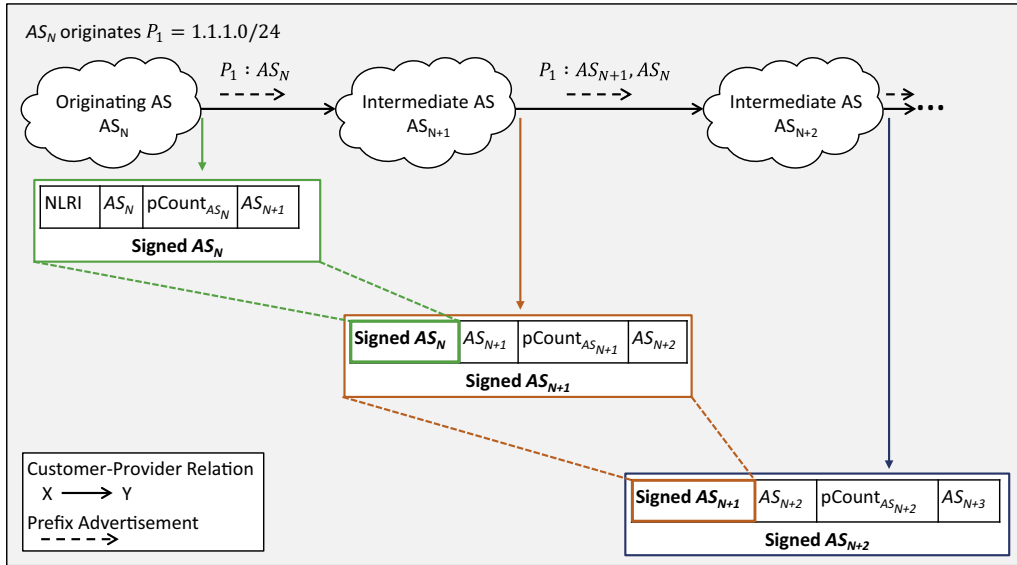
$AS_N$ originates $P_1 = 1.1.1.0/24$

$P_1 : AS_N$

$P_1 : AS_{N+1}, AS_N$

Originating AS $AS_N$

Intermediate AS $AS_{N+1}$

Intermediate AS $AS_{N+2}$

| NLRI | $AS_N$ | pCount$_{AS_N}$ | $AS_{N+1}$ |
|---|---|---|---|

Signed $AS_N$

| Signed $AS_N$ | $AS_{N+1}$ | pCount$_{AS_{N+1}}$ | $AS_{N+2}$ |
|---|---|---|---|

Signed $AS_{N+1}$

| Signed $AS_{N+1}$ | $AS_{N+2}$ | pCount$_{AS_{N+2}}$ | $AS_{N+3}$ |
|---|---|---|---|

Signed $AS_{N+2}$

Customer-Provider Relation
X → Y
Prefix Advertisement